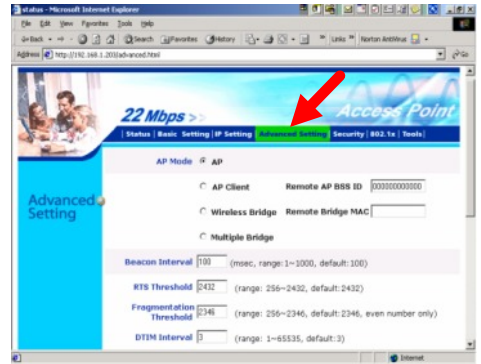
status - Microsoft Internet Explorer

File Edit View Favorites Tools Help

Back Search Favorites History Links Norton AntiVirus

Address http://192.168.1.203/advanced.html Go

22 Mbps

Access Point

Status | Basic Setting | IP Setting | Advanced Setting | Security | 802.1x | Tools

Advanced Setting

AP Mode AP

AP Client Remote AP BSS ID 000000000000

Wireless Bridge Remote Bridge MAC

Multiple Bridge

Beacon Interval 100 (msec, range:1~1000, default:100)

RTS Threshold 2432 (range: 256~2432, default:2432)

Fragmentation Threshold 2346 (range: 256~2346, default:2346, even number only)

DTIM Interval 3 (range: 1~65535, default:3)

Internet